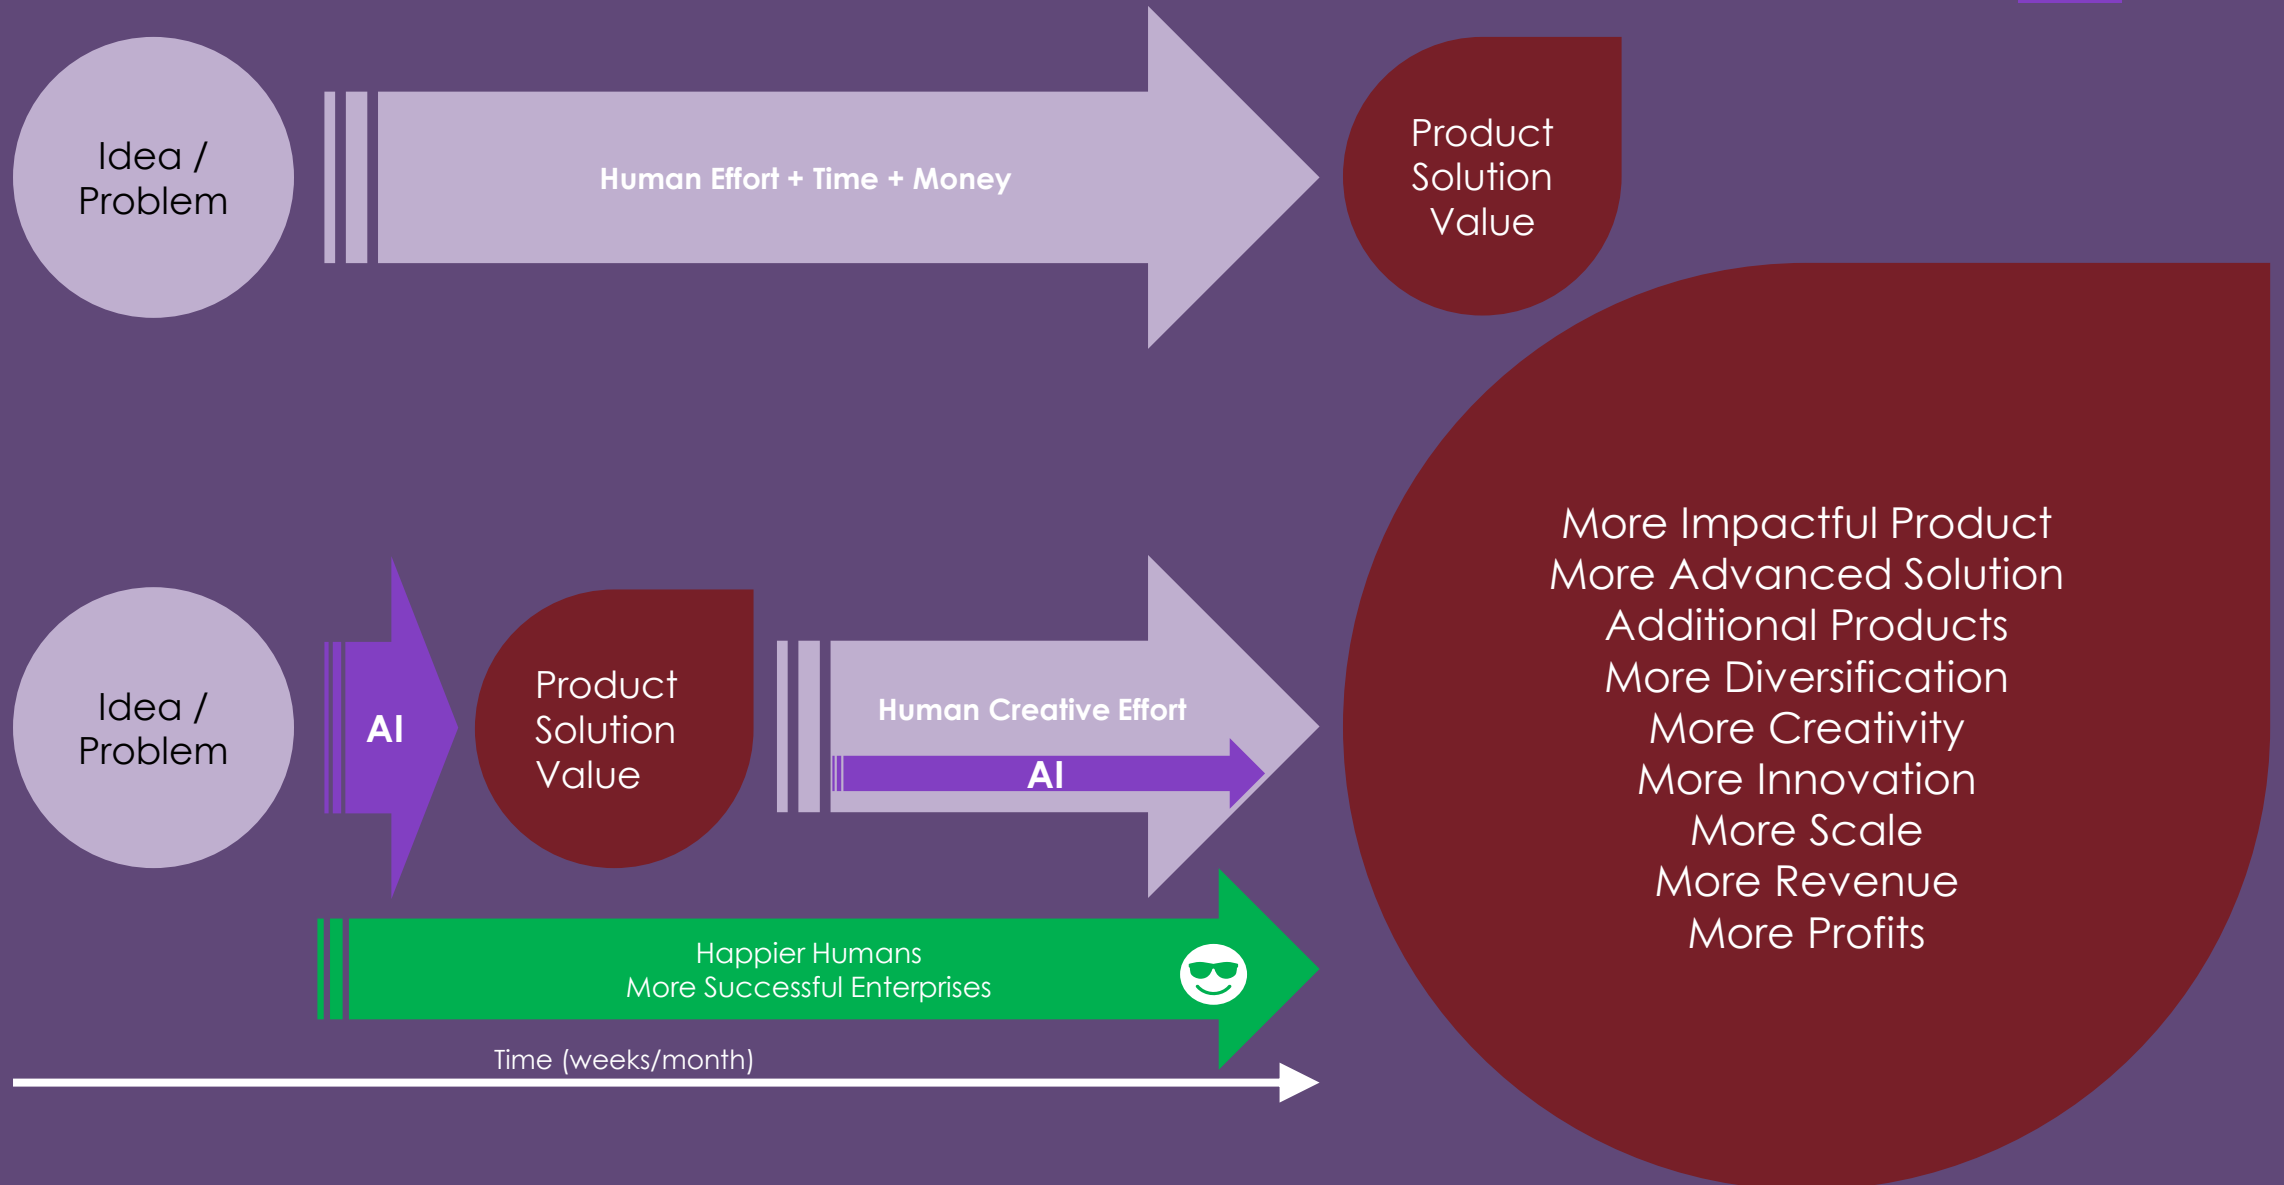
Idea / Problem

Human Effort + Time + Money

Product
Solution
Value

Idea / Problem

AI

Product
Solution
Value

Human Creative Effort

AI

More Impactful Product
More Advanced Solution
Additional Products
More Diversification
More Creativity
More Innovation
More Scale
More Revenue
More Profits

Happier Humans
More Successful Enterprises

Time (weeks/month)